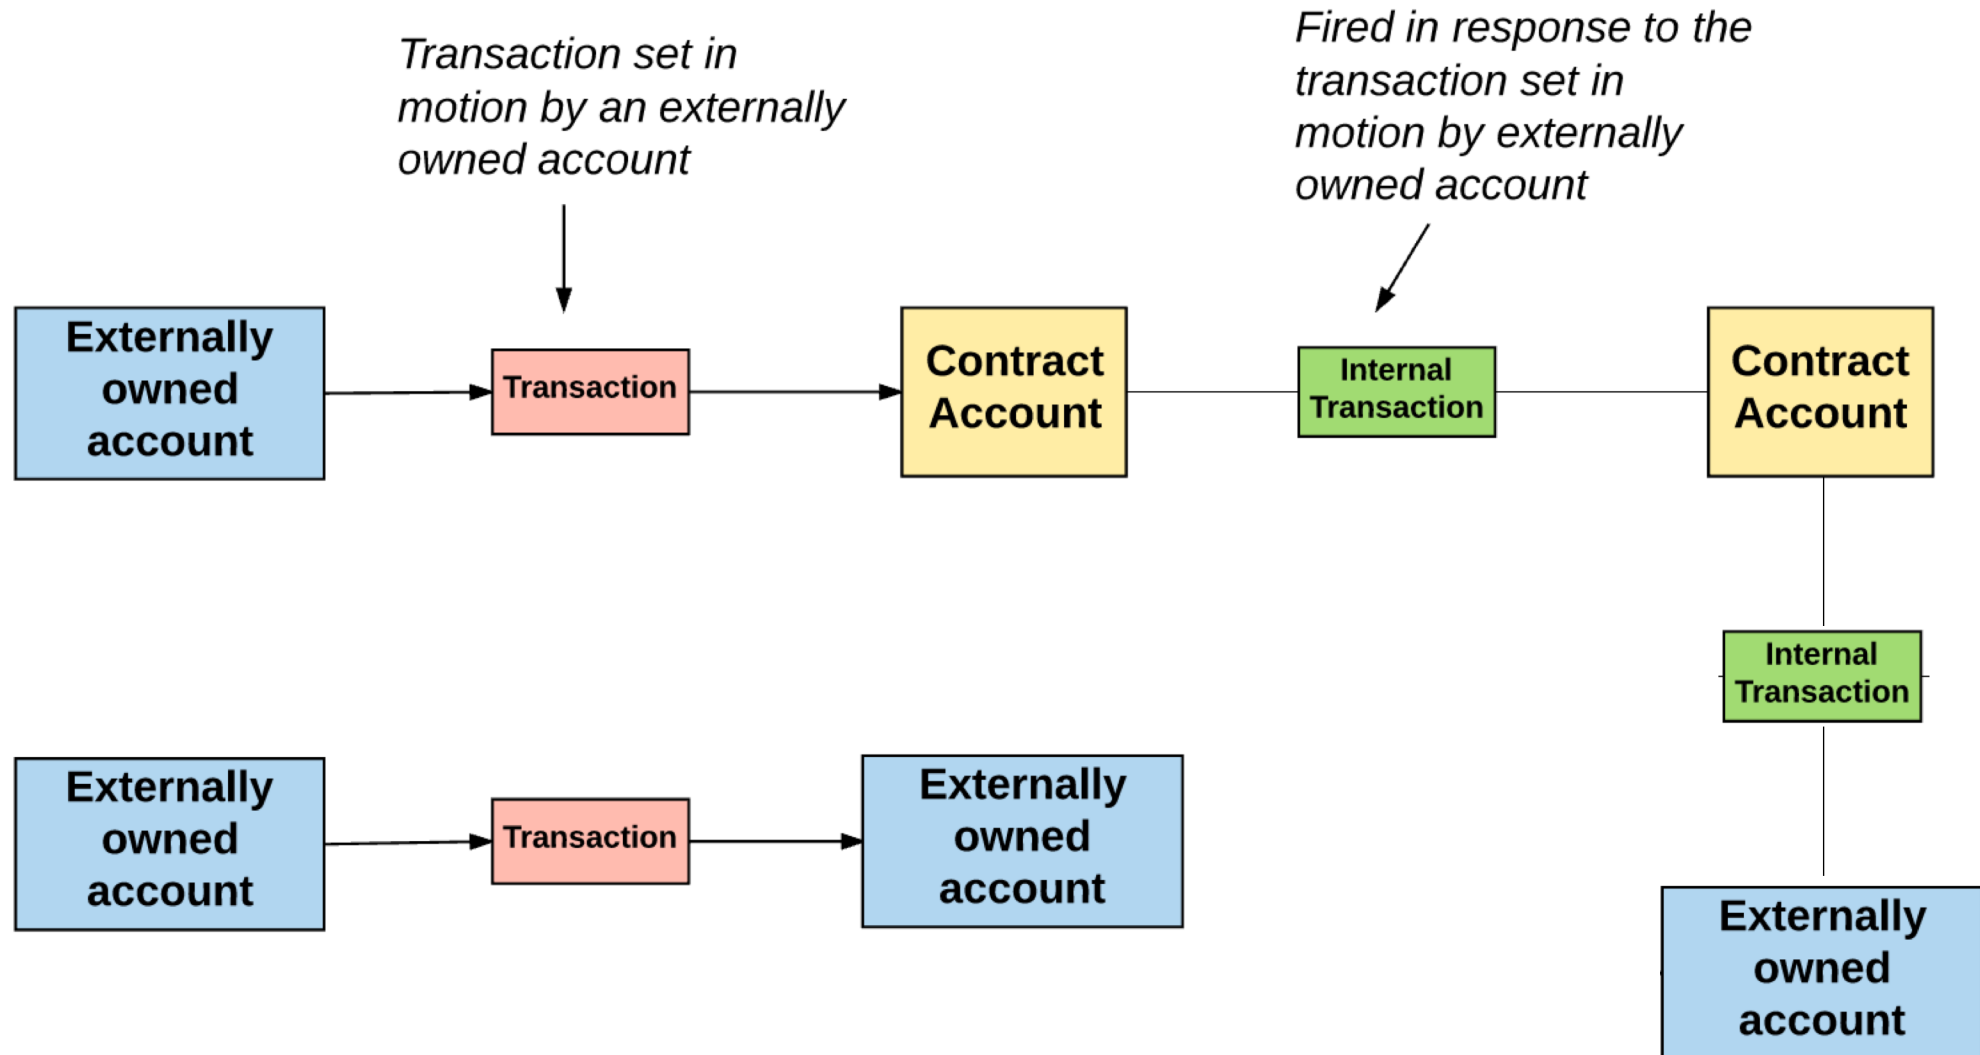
Transaction set in motion by an externally owned account

Fired in response to the transaction set in motion by externally owned account

Externally owned account

Transaction

Contract Account

Internal Transaction

Contract Account

Internal Transaction

Externally owned account

Transaction

Externally owned account

Externally owned account